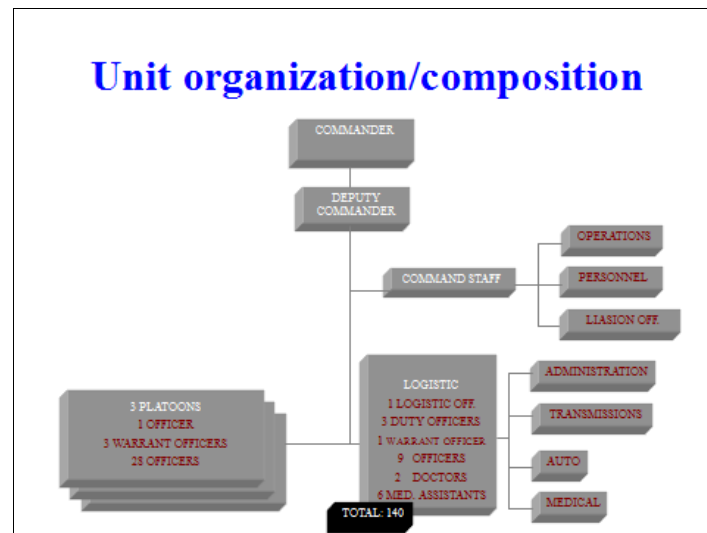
Unit organization/composition

COMMANDER

DEPUTY COMMANDER

COMMAND STAFF

OPERATIONS

PERSONNEL

LIASION OFF.

LOGISTIC
1 LOGISTIC OFF.
3 DUTY OFFICERS
1 WARRANT OFFICER
9 OFFICERS
2 DOCTORS
6 MED. ASSISTANTS

ADMINISTRATION

TRANSMISSIONS

AUTO

MEDICAL

3 PLATOONS
1 OFFICER
3 WARRANT OFFICERS
28 OFFICERS

TOTAL: 140